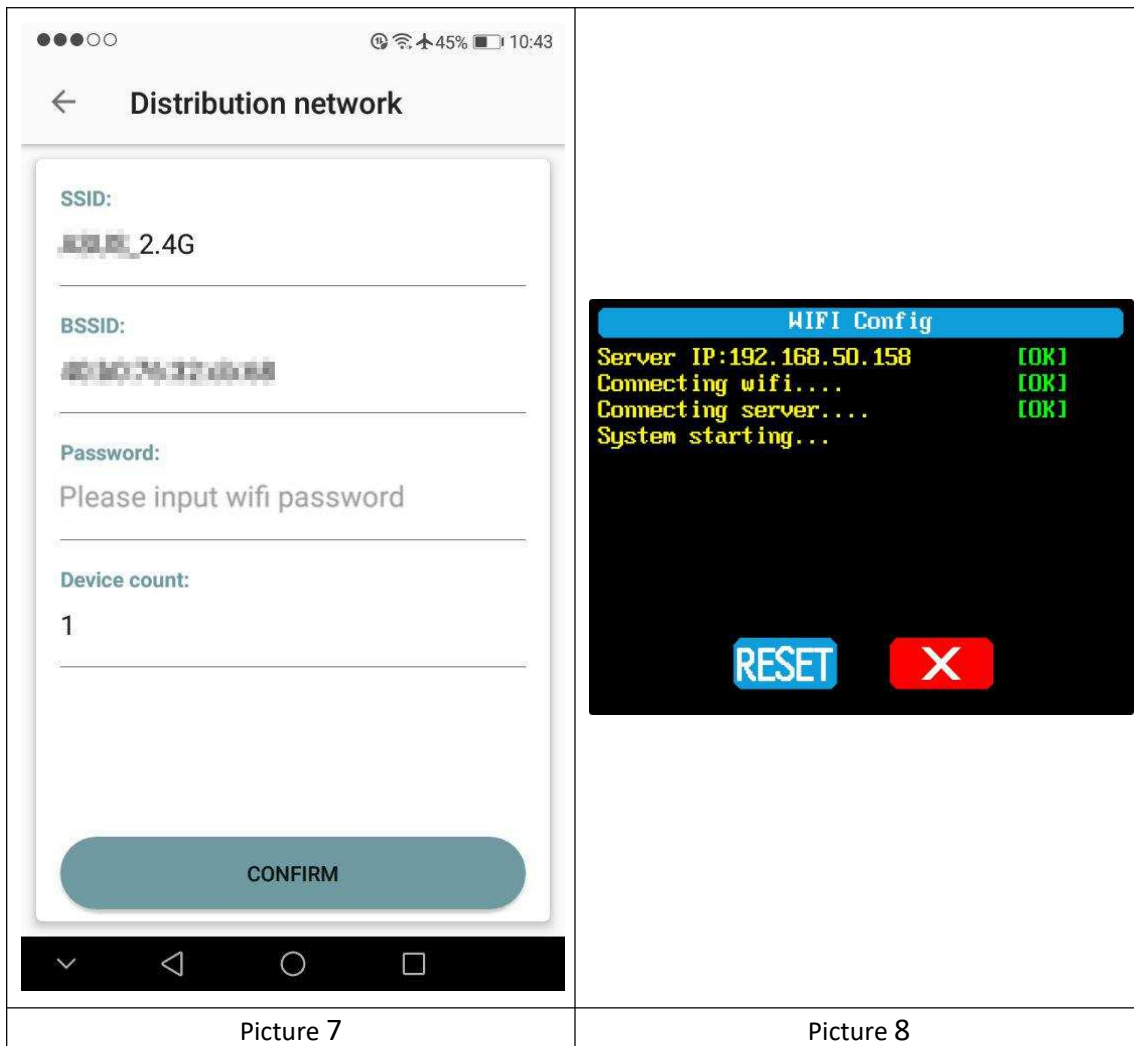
45% 10:43

Distribution network

SSID:

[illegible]_2.4G

BSSID:

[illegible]

Password:

Please input wifi password

Device count:

1

CONFIRM

WIFI Config

Server IP:192.168.50.158 [OK]

Connecting wifi.... [OK]

Connecting server.... [OK]

System starting...

RESET

X

| Picture 7 | Picture 8 |
|---|---|